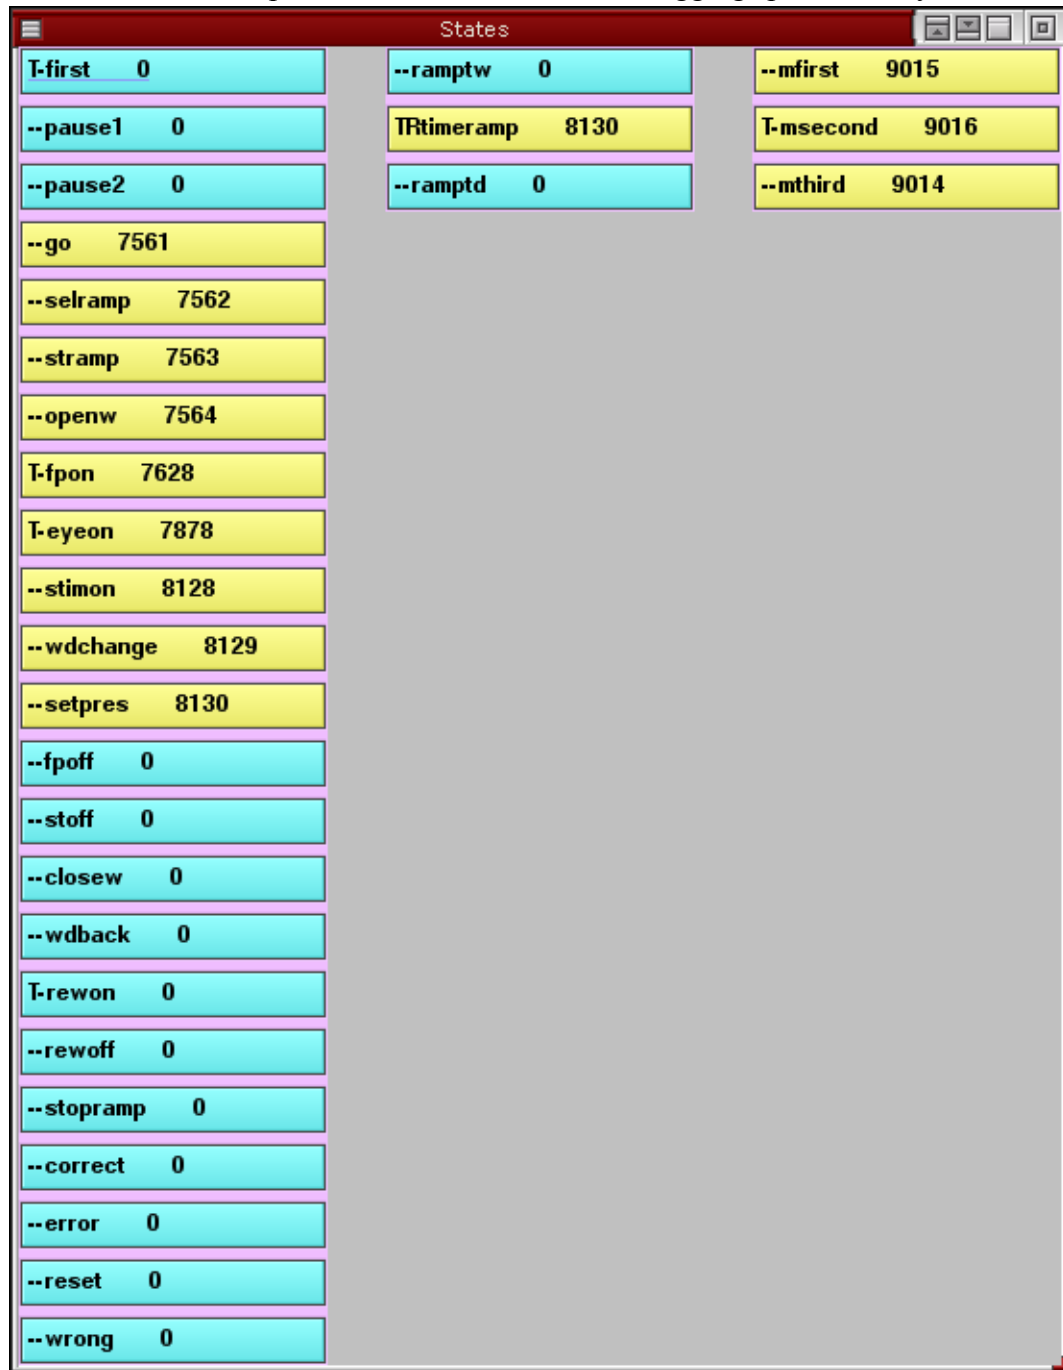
States

T-first 0
--pause1 0
--pause2 0
--go 7561
--selramp 7562
--stramp 7563
--openw 7564
T-fpon 7628
T-eyeon 7878
--stimon 8128
--wdchange 8129
--setpres 8130
--fpoff 0
--stoff 0
--closew 0
--wdback 0
T-rewon 0
--rewoff 0
--stopramp 0
--correct 0
--error 0
--reset 0
--wrong 0

--ramptw 0
TRtimeramp 8130
--ramptd 0

--mfirst 9015
T-msecond 9016
--mthird 9014